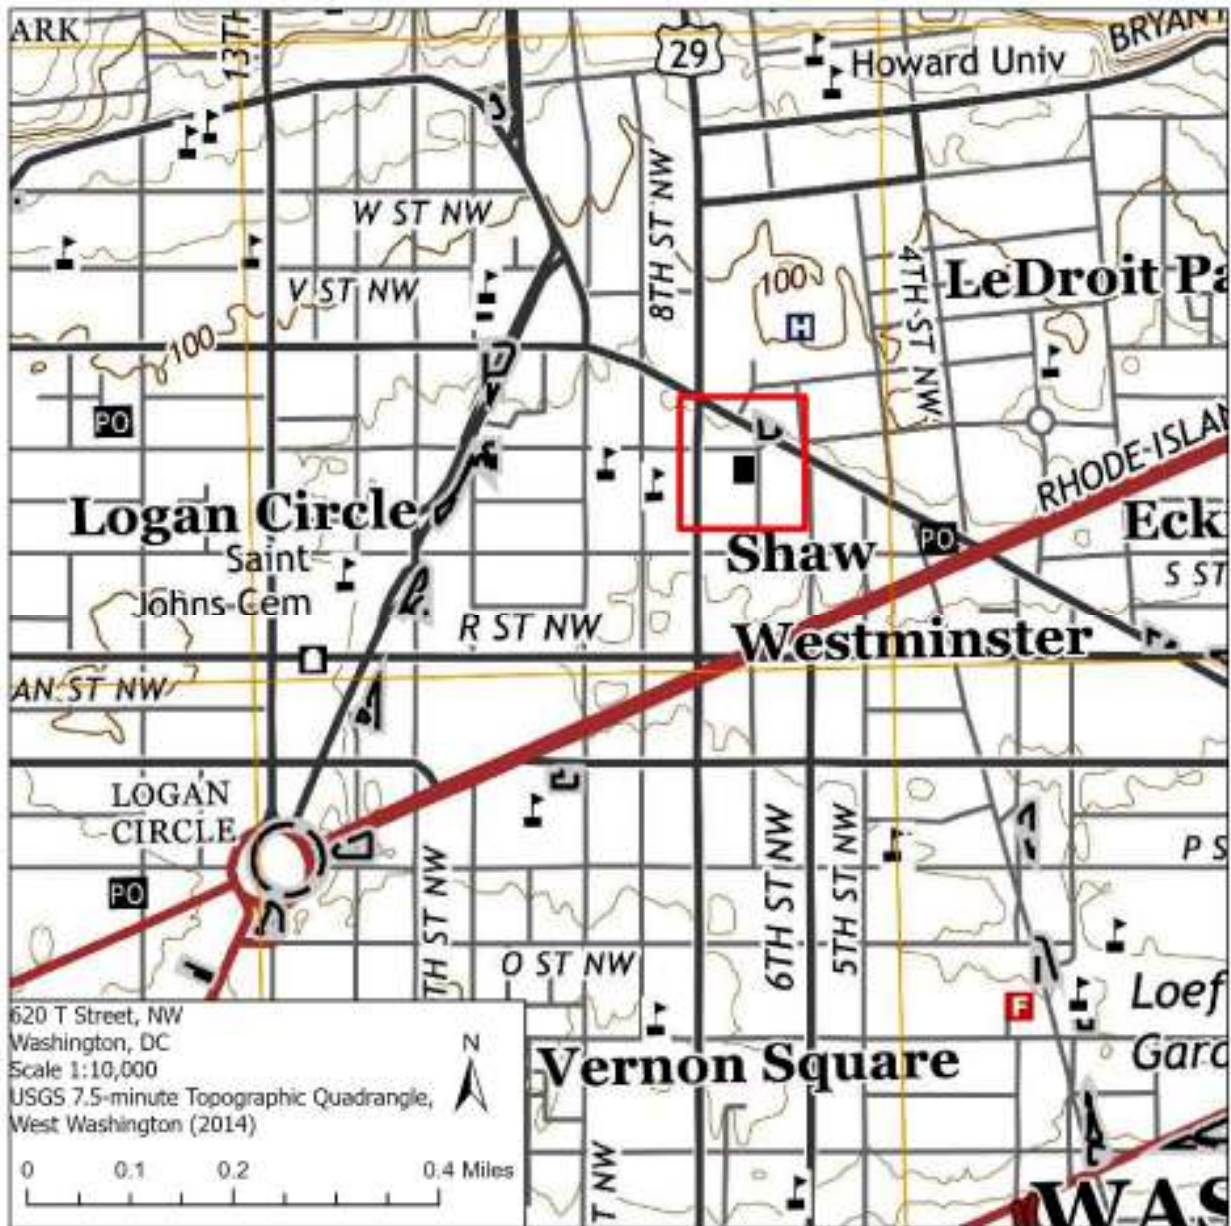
ARK
13TH
29
Howard Univ
BRYANT
W ST NW
8TH ST NW
V ST NW
100
LeDroit Pa
4TH ST NW
100
H
PO
RHODE-ISLA
Logan Circle
Shaw
PO
Eck
Saint Johns Cem
S ST
R ST NW
Westminster
AN ST NW
LOGAN CIRCLE
6TH ST NW
5TH ST NW
P S
PO
TH ST NW
O ST NW
620 T Street, NW
Washington, DC
Scale 1:10,000
USGS 7.5-minute Topographic Quadrangle, West Washington (2014)
N
0 0.1 0.2 0.4 Miles
Vernon Square
F
Loef
Gard
T NW
WAS